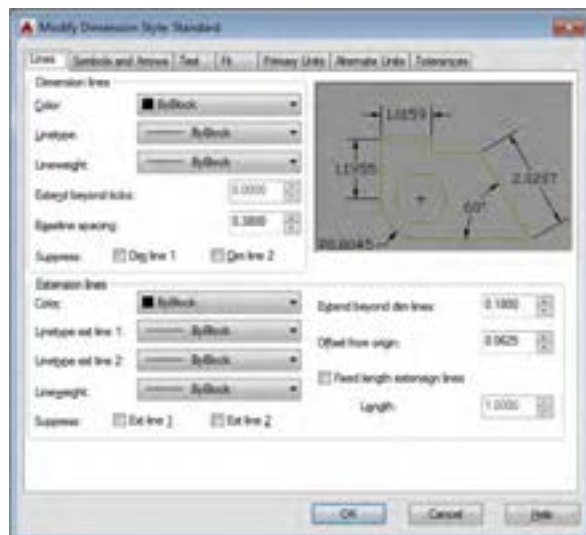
Modify Dimension Style: Standard

Lines | Symbols and Arrows | Text | Fit | Primary Units | Alternate Units | Tolerances

Dimension lines
Color: ByBlock
Linetype: ByBlock
Lineweight: ByBlock
Extend beyond ticks: 0.0000
Baseline spacing: 0.3800
Suppress: Dim line 1 Dim line 2

1.0159
1.1955
2.0207
60°
R0.8045

Extension lines
Color: ByBlock
Linetype ext line 1: ByBlock
Linetype ext line 2: ByBlock
Lineweight: ByBlock
Suppress: Ext line 1 Ext line 2
Extend beyond dim lines: 0.1800
Offset from origin: 0.0625
Fixed length extension lines
Length: 1.0000

OK Cancel Help